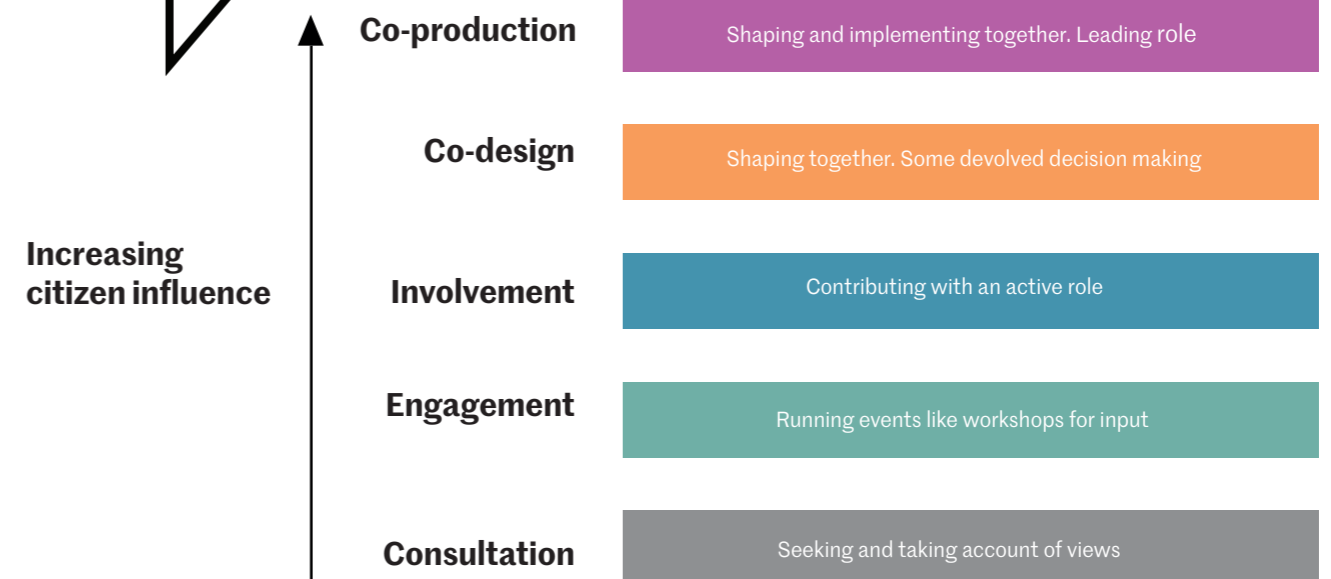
Co-production
Shaping and implementing together. Leading role

Co-design
Shaping together. Some devolved decision making

Increasing citizen influence

Involvement
Contributing with an active role

Engagement
Running events like workshops for input

Consultation
Seeking and taking account of views